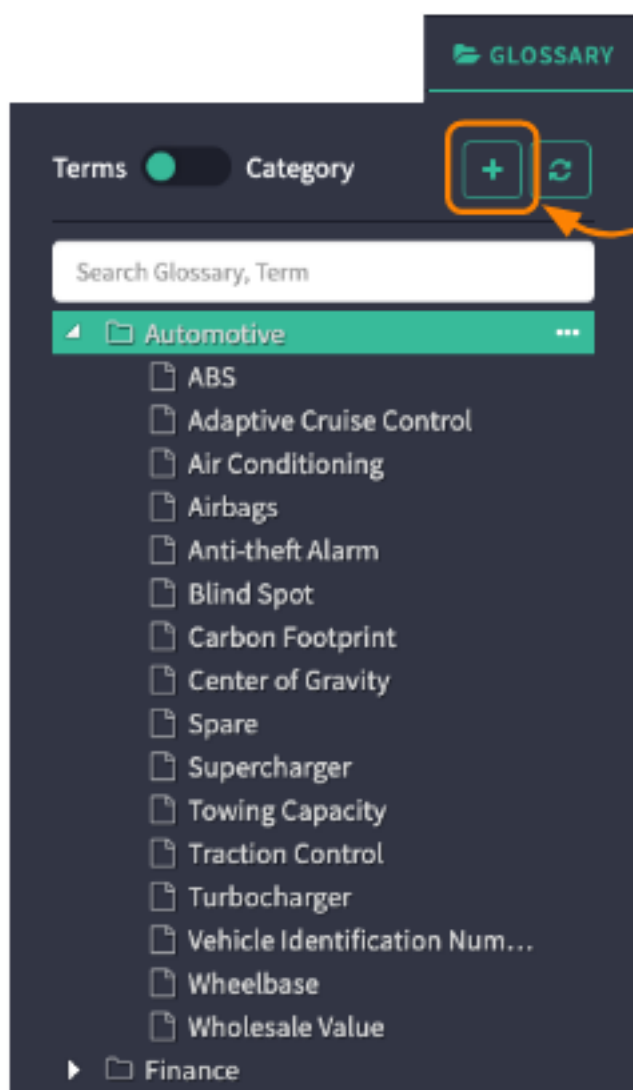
GLOSSARY

Terms Category

+

Search Glossary, Term

Automotive

ABS
Adaptive Cruise Control
Air Conditioning
Airbags
Anti-theft Alarm
Blind Spot
Carbon Footprint
Center of Gravity
Spare
Supercharger
Towing Capacity
Traction Control
Turbocharger
Vehicle Identification Num…
Wheelbase
Wholesale Value

Finance